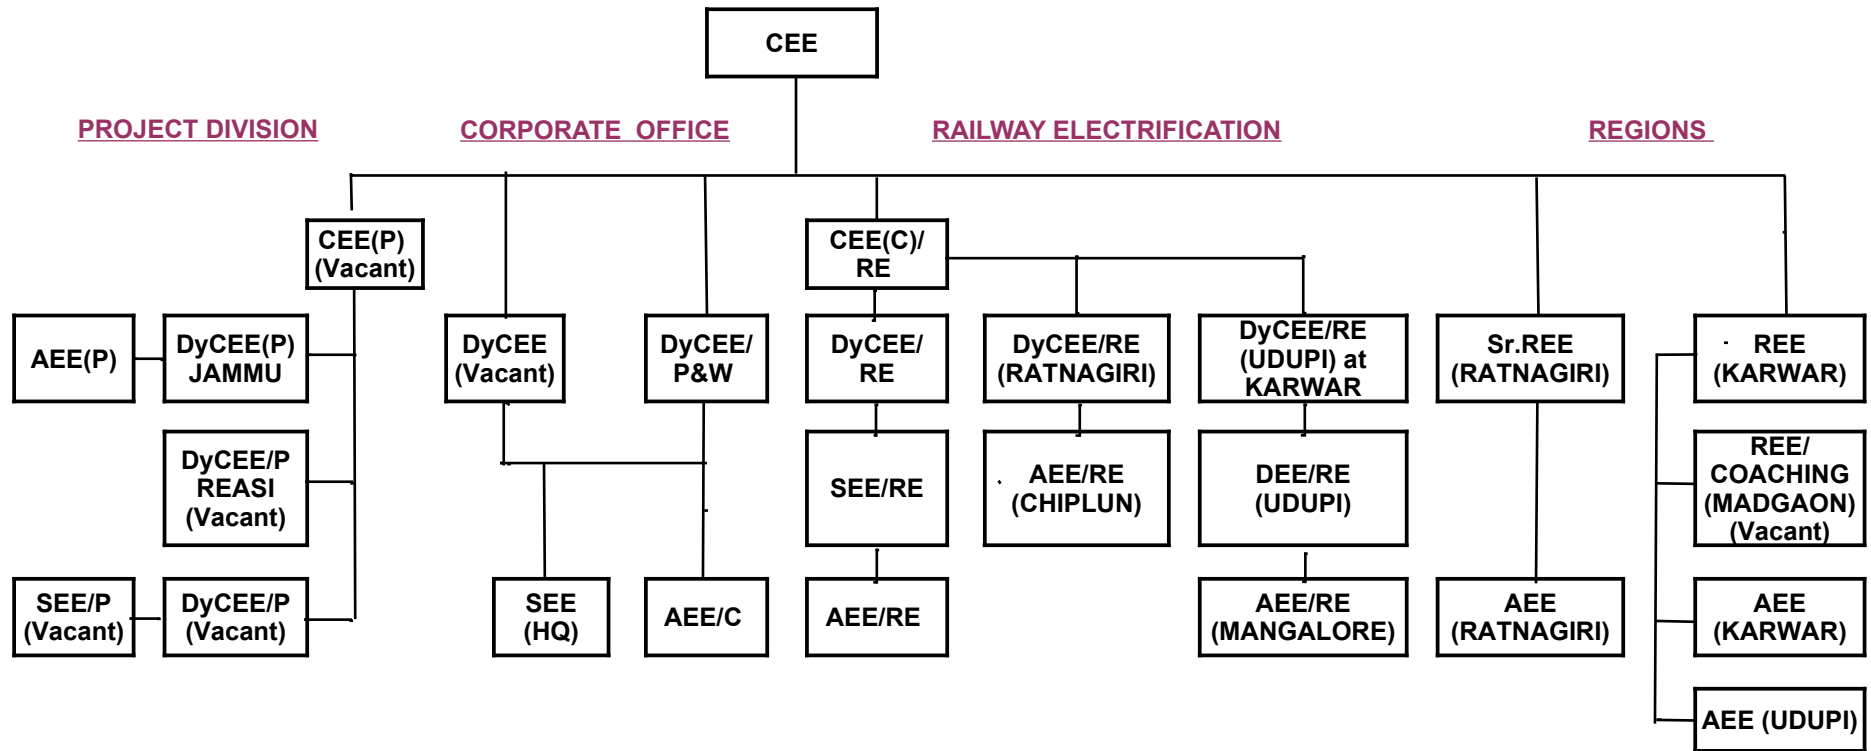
CEE

PROJECT DIVISION

CORPORATE OFFICE

RAILWAY ELECTRIFICATION

REGIONS

CEE(P) (Vacant)

AEE(P)

DyCEE(P) JAMMU

DyCEE/P REASI (Vacant)

SEE/P (Vacant)

DyCEE/P (Vacant)

DyCEE (Vacant)

DyCEE/ P&W

SEE (HQ)

AEE/C

CEE(C)/ RE

DyCEE/ RE

SEE/RE

AEE/RE

DyCEE/RE (RATNAGIRI)

AEE/RE (CHIPLUN)

DyCEE/RE (UDUPI) at KARWAR

DEE/RE (UDUPI)

AEE/RE (MANGALORE)

Sr.REE (RATNAGIRI)

AEE (RATNAGIRI)

REE (KARWAR)

REE/ COACHING (MADGAON) (Vacant)

AEE (KARWAR)

AEE (UDUPI)